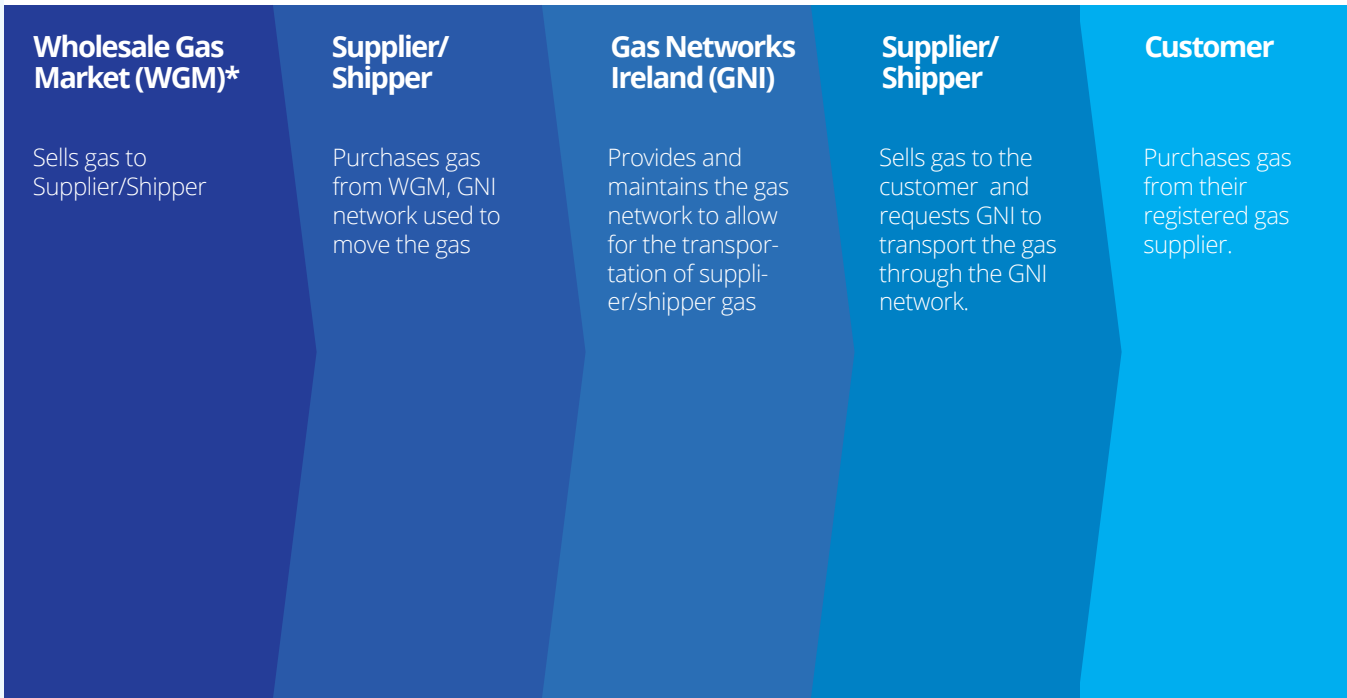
Wholesale Gas Market (WGM)*

Sells gas to Supplier/Shipper

Supplier/ Shipper

Purchases gas from WGM, GNI network used to move the gas

Gas Networks Ireland (GNI)

Provides and maintains the gas network to allow for the transportation of supplier/shipper gas

Supplier/ Shipper

Sells gas to the customer and requests GNI to transport the gas through the GNI network.

Customer

Purchases gas from their registered gas supplier.